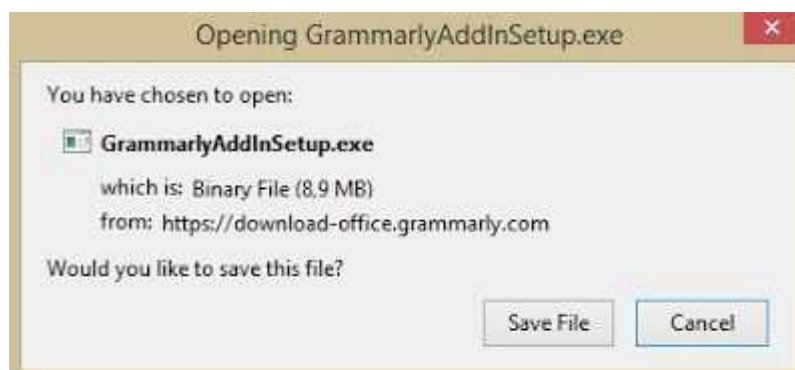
Opening GrammarlyAddInSetup.exe

You have chosen to open:

GrammarlyAddInSetup.exe

which is: Binary File (8.9 MB)

from: https://download-office.grammarly.com

Would you like to save this file?

Save File

Cancel